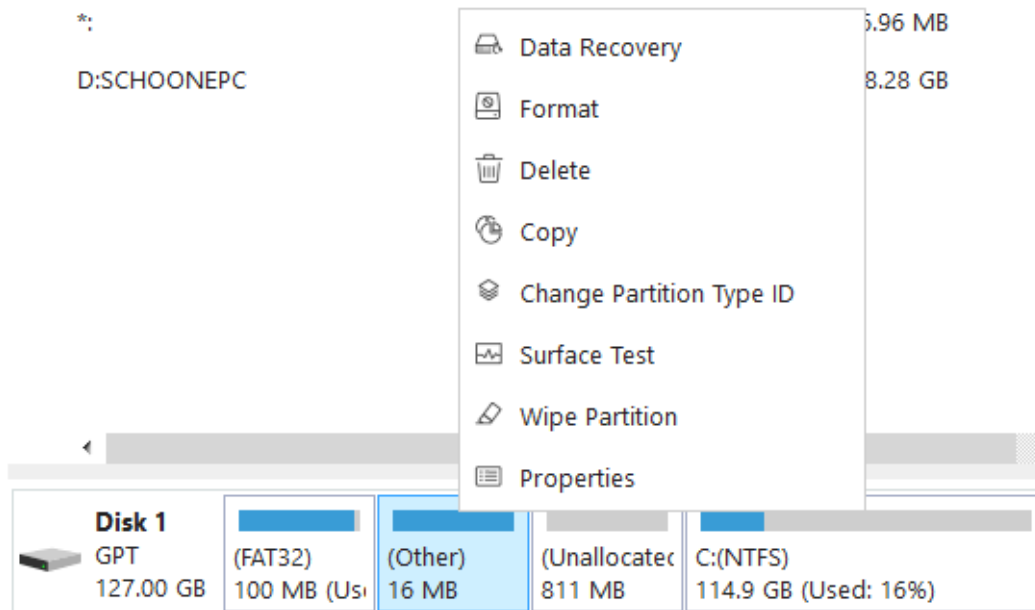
*:

D:SCHOONEPC

5.96 MB

8.28 GB

Data Recovery
Format
Delete
Copy
Change Partition Type ID
Surface Test
Wipe Partition
Properties

Disk 1
GPT
127.00 GB

(FAT32)
100 MB (Us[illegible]

(Other)
16 MB

(Unallocated
811 MB

C:(NTFS)
114.9 GB (Used: 16%)